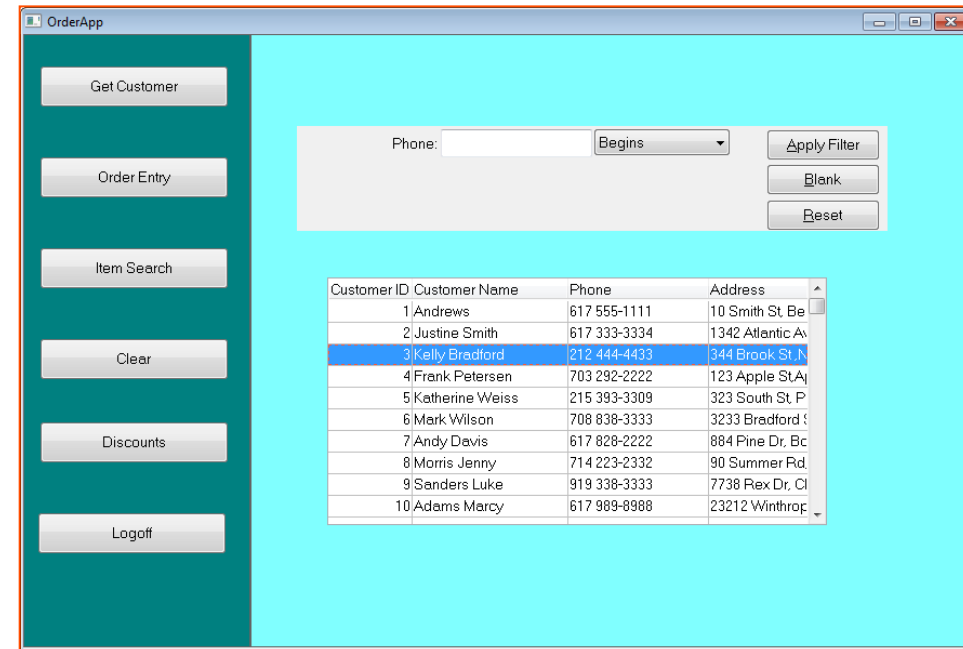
OrderApp

Get Customer

Order Entry

Item Search

Clear

Discounts

Logoff

Phone: Begins

Apply Filter

Blank

Reset

| Customer ID | Customer Name | Phone | Address |
|---|---|---|---|
| 1 | Andrews | 617 555-1111 | 10 Smith St, Be |
| 2 | Justine Smith | 617 333-3334 | 1342 Atlantic Av |
| 3 | Kelly Bradford | 212 444-4433 | 344 Brook St,N |
| 4 | Frank Petersen | 703 292-2222 | 123 Apple St,Ap |
| 5 | Katherine Weiss | 215 393-3309 | 323 South St, P |
| 6 | Mark Wilson | 708 838-3333 | 3233 Bradford S |
| 7 | Andy Davis | 617 828-2222 | 884 Pine Dr, Bo |
| 8 | Morris Jenny | 714 223-2332 | 90 Summer Rd, |
| 9 | Sanders Luke | 919 338-3333 | 7738 Rex Dr, Cl |
| 10 | Adams Marcy | 617 989-8988 | 23212 Winthrop |